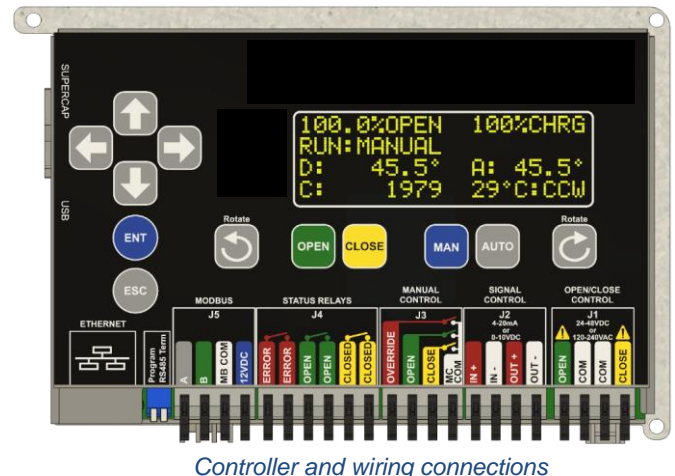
SUPERCAP

USB

100.0%OPEN 100%CHRG
RUN:MANUAL
D: 45.5° A: 45.5°
C: 1979 29°C:CCW

ENT

ESC

Rotate

OPEN

CLOSE

MAN

AUTO

Rotate

ETHERNET

Program

RS485 Term

MODBUS
J5
A
B
MB COM
12VDC

STATUS RELAYS
J4
ERROR
ERROR
OPEN
OPEN
CLOSED
CLOSED

MANUAL CONTROL
J3
OVERRIDE
OPEN
CLOSE
MC COM

SIGNAL CONTROL
J2
4-20mA or 0-10VDC
IN +
IN -
OUT +
OUT -

OPEN/CLOSE CONTROL
J1
24-48VDC or 120-240VAC
OPEN
COM
COM
CLOSE

Controller and wiring connections